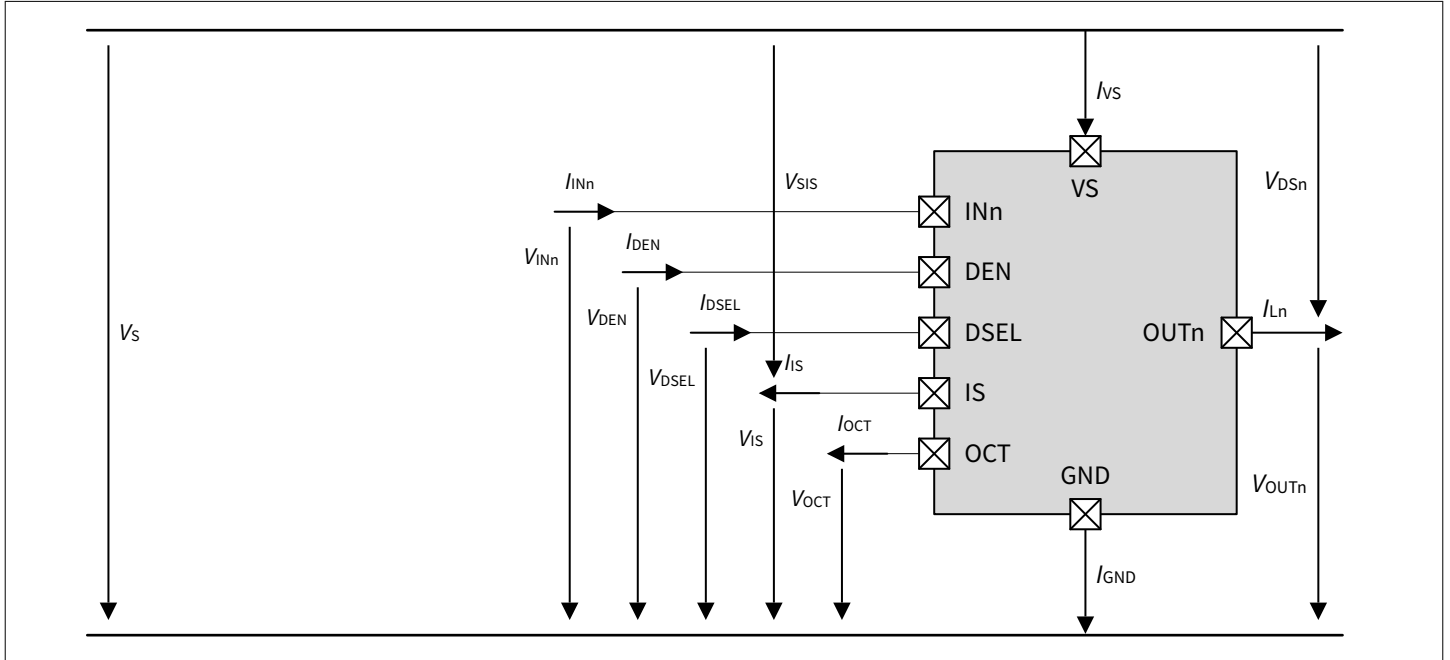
$I_{VS}$

VS

$I_{INn}$

$V_{SIS}$

$V_{DSn}$

INn

$V_{INn}$

$I_{DEN}$

DEN

$V_{DEN}$

$I_{DSEL}$

DSEL

OUTn

$I_{Ln}$

$V_S$

$V_{DSEL}$

$I_{IS}$

IS

$V_{IS}$

$I_{OCT}$

OCT

GND

$V_{OCT}$

$V_{OUTn}$

$I_{GND}$